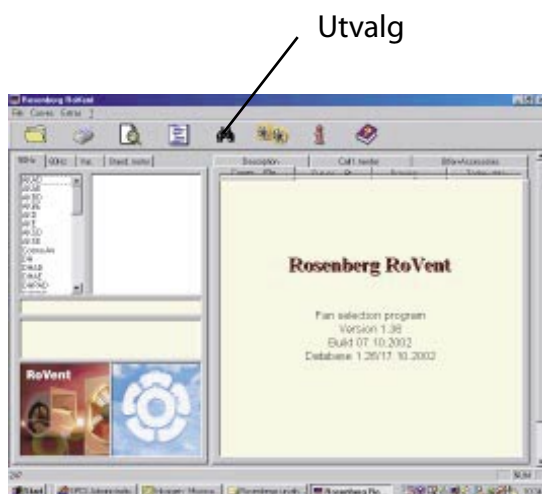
Utvalg

Rosenberg RoVent

File Curves Extras ?

50Hz 60Hz Vac Stand. motor

Description Cat't. number Other accessories

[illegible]

AKAD
AKSE
AKSD
AKSK
AKD
AKE
AKSD
AKSE
Conniven
DA
DAKE
DAKE
DAKND
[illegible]

Rosenberg RoVent

Fan selection program
Version 1.38
Build 07.10.2002
Database 1.26/17.10.2002

RoVent

NUM

Start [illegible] Rosenberg Ro...